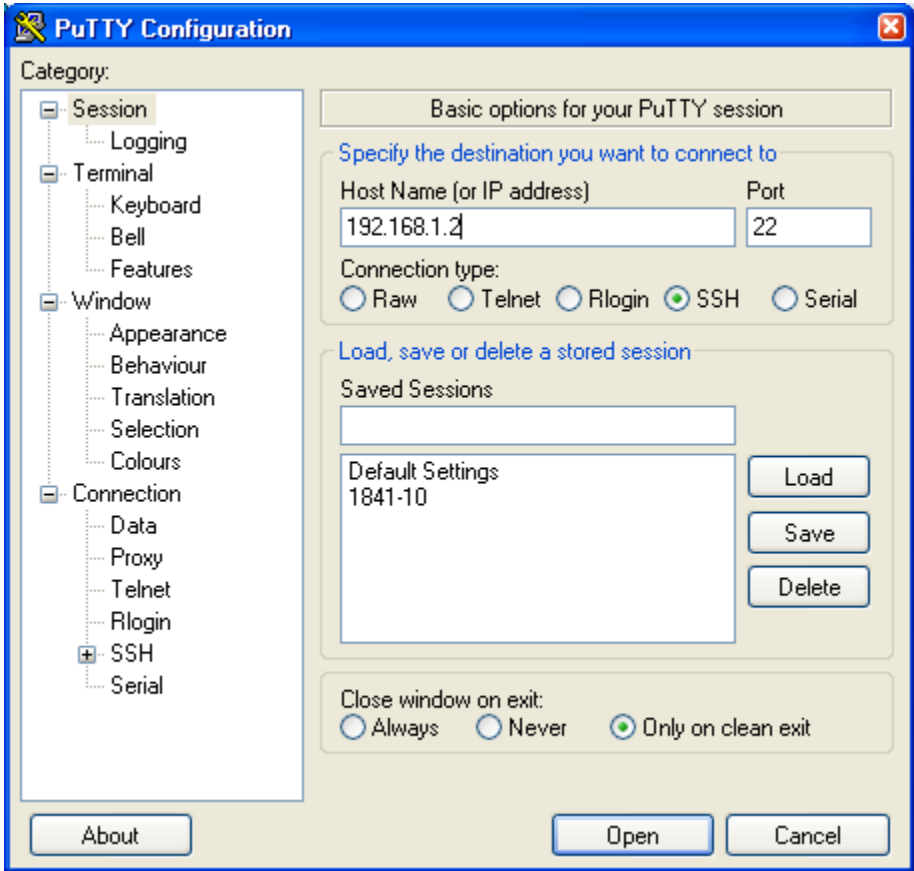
PuTTY Configuration

Category:

Session
Logging
Terminal
Keyboard
Bell
Features
Window
Appearance
Behaviour
Translation
Selection
Colours
Connection
Data
Proxy
Telnet
Rlogin
SSH
Serial

Basic options for your PuTTY session

Specify the destination you want to connect to

Host Name (or IP address)
192.168.1.2

Port
22

Connection type:
Raw Telnet Rlogin SSH Serial

Load, save or delete a stored session

Saved Sessions

Default Settings
1841-10

Load
Save
Delete

Close window on exit:
Always Never Only on clean exit

About
Open
Cancel